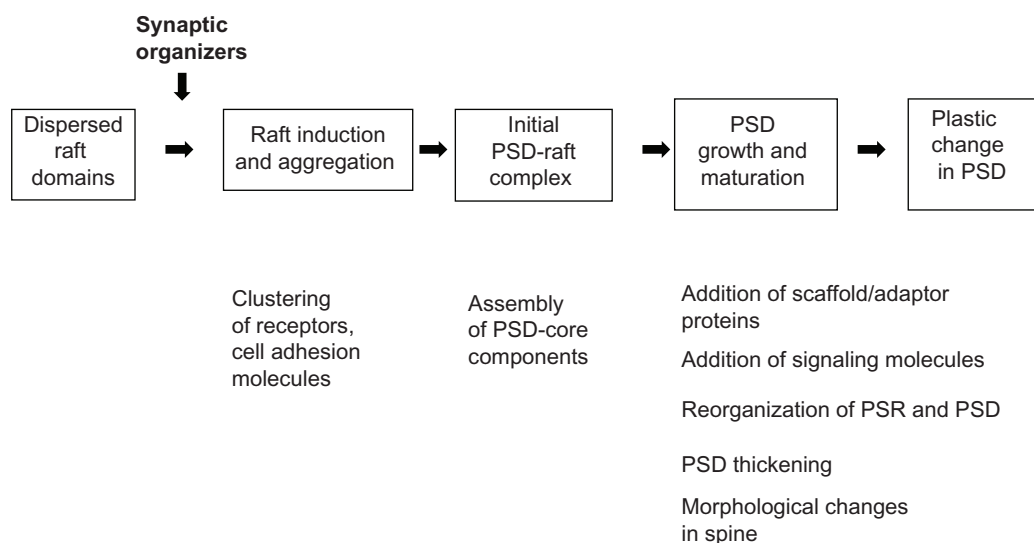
Synaptic organizers

Dispersed raft domains

Raft induction and aggregation

Initial PSD-raft complex

PSD growth and maturation

Plastic change in PSD

Clustering of receptors, cell adhesion molecules

Assembly of PSD-core components

Addition of scaffold/adaptor proteins

Addition of signaling molecules

Reorganization of PSR and PSD

PSD thickening

Morphological changes in spine